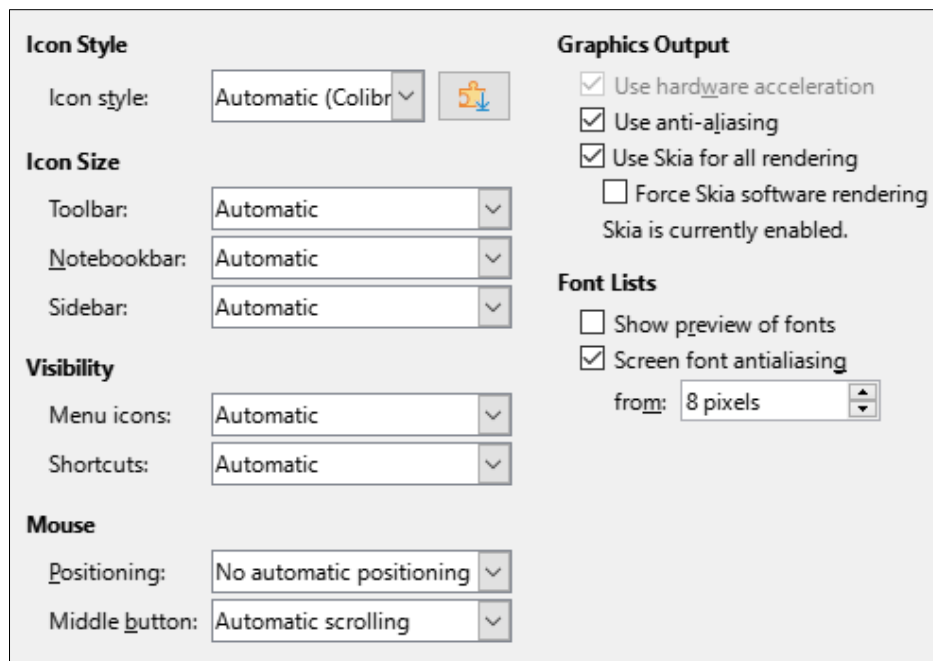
Icon Style

Icon style: Automatic (Colibr

Icon Size

Toolbar: Automatic

Notebookbar: Automatic

Sidebar: Automatic

Visibility

Menu icons: Automatic

Shortcuts: Automatic

Mouse

Positioning: No automatic positioning

Middle button: Automatic scrolling

Graphics Output

Use hardware acceleration

Use anti-aliasing

Use Skia for all rendering

Force Skia software rendering

Skia is currently enabled.

Font Lists

Show preview of fonts

Screen font antialiasing

from: 8 pixels